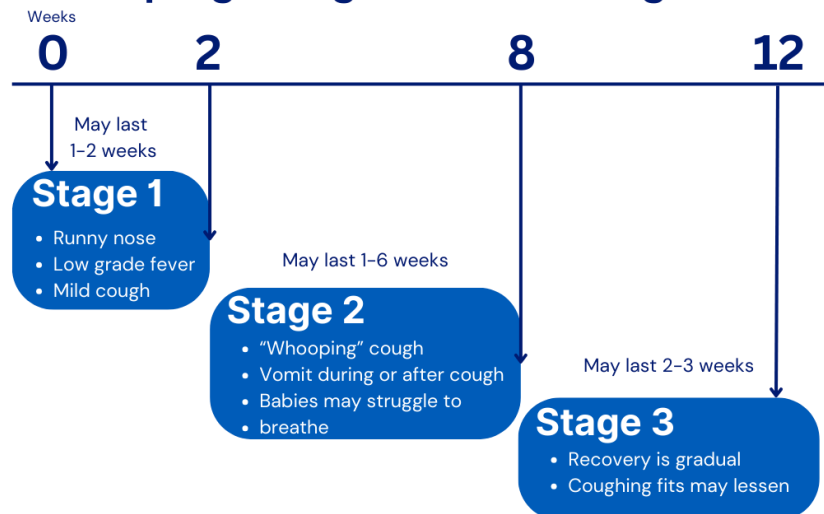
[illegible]

Weeks

0

2

8

12

May last 1-2 weeks

Stage 1

- Runny nose
- Low grade fever
- Mild cough

May last 1-6 weeks

Stage 2

- "Whooping" cough
- Vomit during or after cough
- Babies may struggle to
- breathe

May last 2-3 weeks

Stage 3

- Recovery is gradual
- Coughing fits may lessen